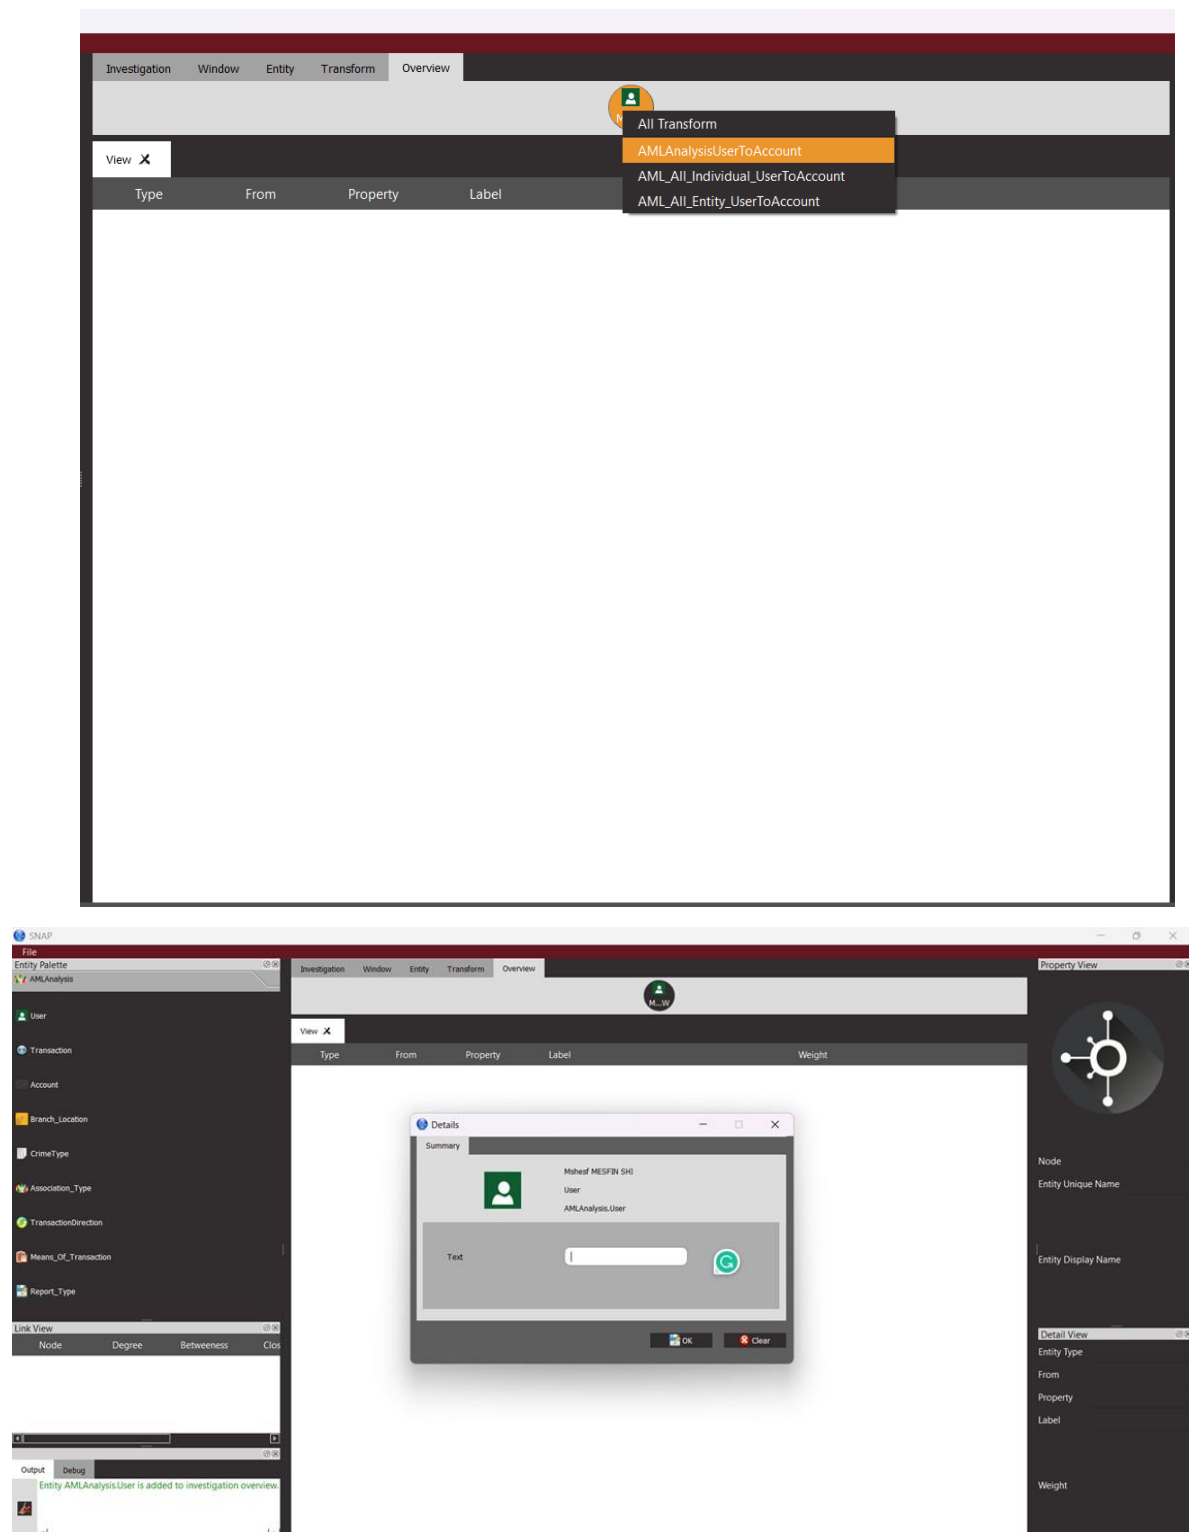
Investigation Window Entity Transform Overview

All Transform
AMLAnalysisUserToAccount
AML_All_Individual_UserToAccount
AML_All_Entity_UserToAccount

View

Type From Property Label

SNAP
File
Entity Palette
AMLAnalysis
User
Transaction
Account
Branch_Location
CrimeType
Association_Type
TransactionDirection
Means_Of_Transaction
Report_Type

Link View
Node Degree Betweeness Clos

Output Debug
Entity AMLAnalysis.User is added to investigation overview.

Investigation Window Entity Transform Overview
M...W
View
Type From Property Label Weight

Details
Summary
Mshesf MESFIN SHI
User
AMLAnalysis.User
Text
OK Clear

Property View
Node
Entity Unique Name
Entity Display Name
Detail View
Entity Type
From
Property
Label
Weight